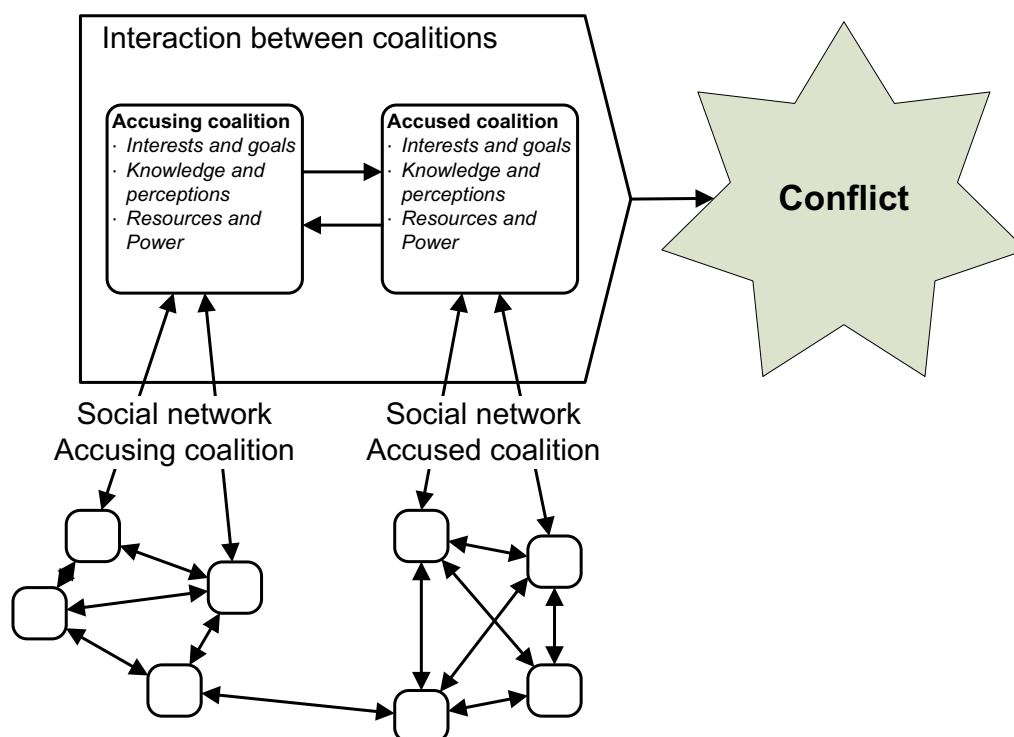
Interaction between coalitions

**Accusing coalition**
· *Interests and goals*
· *Knowledge and perceptions*
· *Resources and Power*

**Accused coalition**
· *Interests and goals*
· *Knowledge and perceptions*
· *Resources and Power*

**Conflict**

Social network Accusing coalition

Social network Accused coalition